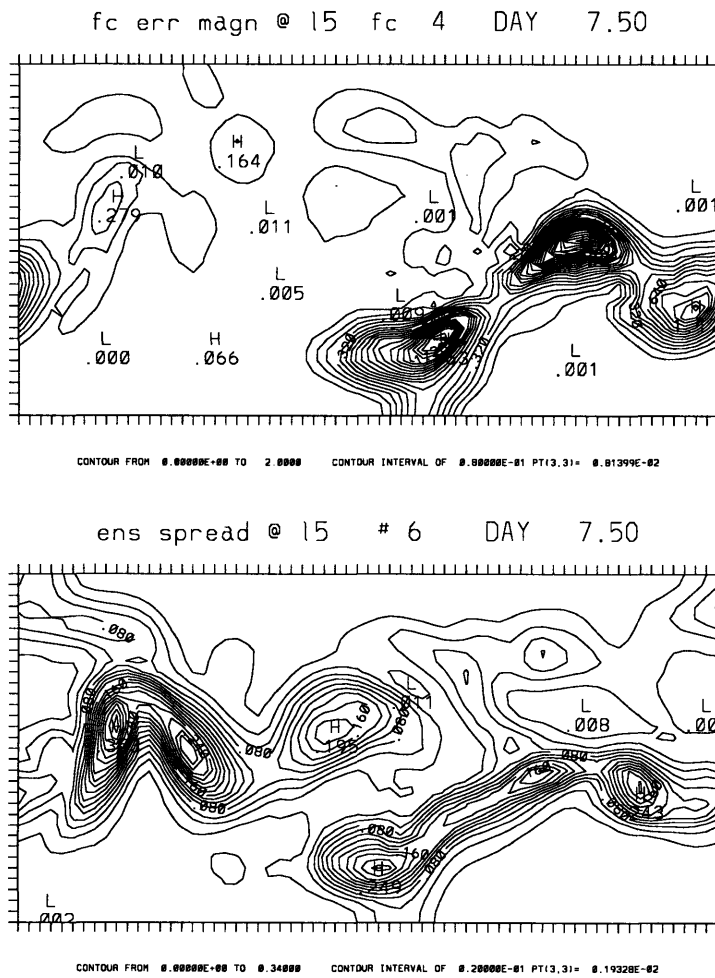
fc err magn @ 15 fc 4 DAY 7.50

H .164
L .010
H .279
L .011
L .001
L .001
L .005
L .009
L .000
H .066
L .001

CONTOUR FROM 0.00000E+00 TO 2.0000 CONTOUR INTERVAL OF 0.80000E-01 PT(3,3)= 0.81399E-02

ens spread @ 15 # 6 DAY 7.50

.080
H .195
.160
L .011
L .008
L .00
.080
.080
.080
H .249
.160
L .002
.243

CONTOUR FROM 0.00000E+00 TO 0.34000 CONTOUR INTERVAL OF 0.20000E-01 PT(3,3)= 0.19328E-02